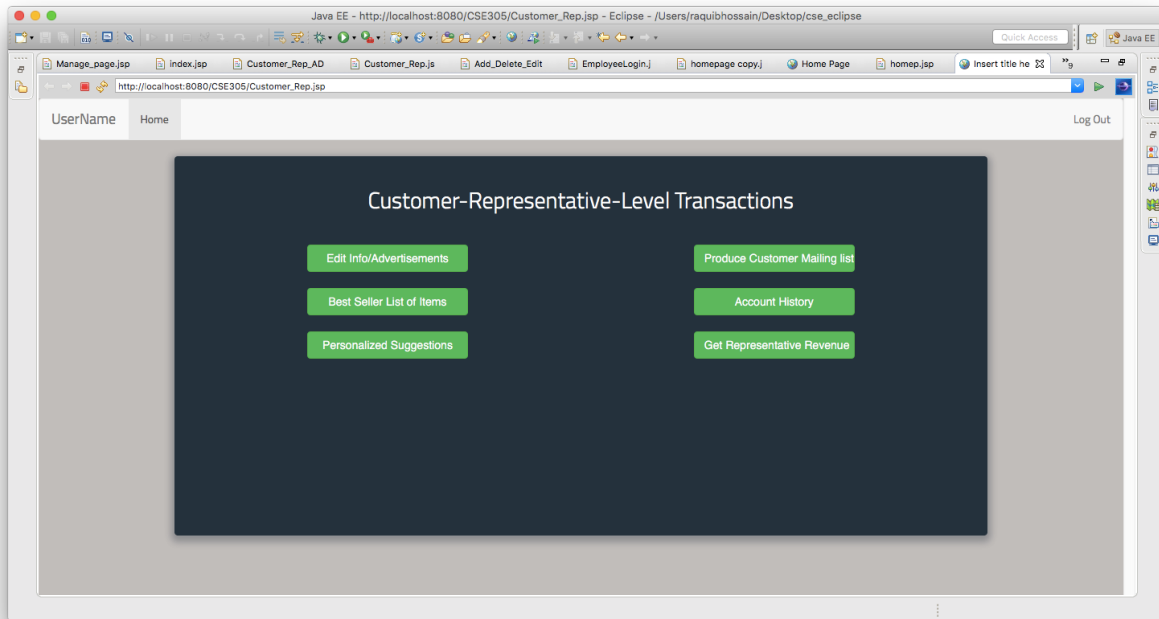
Java EE - http://localhost:8080/CSE305/Customer_Rep.jsp - Eclipse - /Users/raquibhossain/Desktop/cse_eclipse

Quick Access

Java EE

Manage_page.jsp | index.jsp | Customer_Rep_AD | Customer_Rep.js | Add_Delete_Edit | EmployeeLogin.j | homepage copy.j | Home Page | homep.jsp | Insert title he | »9

http://localhost:8080/CSE305/Customer_Rep.jsp

UserName | Home | Log Out

Customer-Representative-Level Transactions

Edit Info/Advertisements

Produce Customer Mailing list

Best Seller List of Items

Account History

Personalized Suggestions

Get Representative Revenue